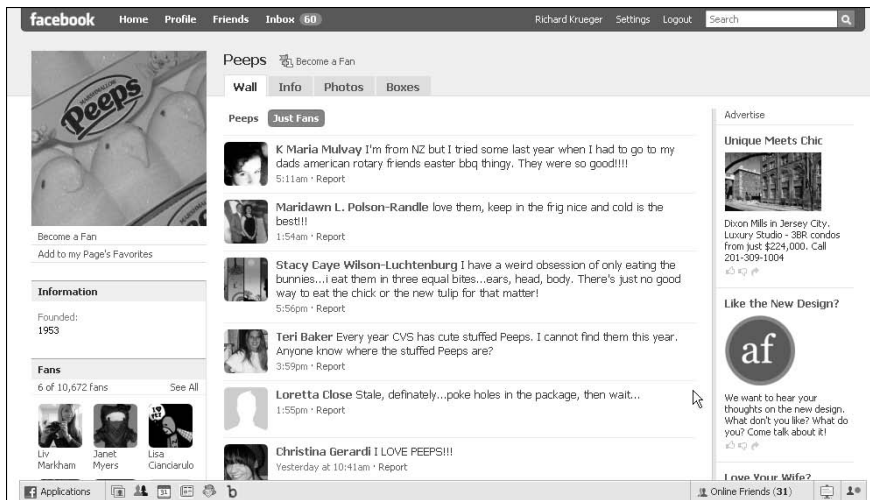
facebook Home Profile Friends Inbox 60

Richard Krueger Settings Logout Search

Peeps

Become a Fan

Add to my Page's Favorites

Information

Founded:
1953

Fans

6 of 10,672 fans See All

Liv Markham

Janet Myers

Lisa Cianciarulo

Peeps Become a Fan

Wall Info Photos Boxes

Peeps Just Fans

K Maria Mulvay I'm from NZ but I tried some last year when I had to go to my dads american rotary friends easter bbq thingy. They were so good!!!!
5:11am · Report

Maridawn L. Polson-Randle love them, keep in the frig nice and cold is the best!!!
1:54am · Report

Stacy Caye Wilson-Luchtenburg I have a weird obsession of only eating the bunnies...i eat them in three equal bites...ears, head, body. There's just no good way to eat the chick or the new tulip for that matter!
5:56pm · Report

Teri Baker Every year CVS has cute stuffed Peeps. I cannot find them this year. Anyone know where the stuffed Peeps are?
3:59pm · Report

Loretta Close Stale, definately...poke holes in the package, then wait...
1:55pm · Report

Christina Gerardi I LOVE PEEPS!!!
Yesterday at 10:41am · Report

Advertise

Unique Meets Chic

Dixon Mills in Jersey City. Luxury Studio - 3BR condos from just $224,000. Call 201-309-1004

Like the New Design?

af

We want to hear your thoughts on the new design. What don't you like? What do you? Come talk about it!

Love Your Wife?

Applications

Online Friends (31)